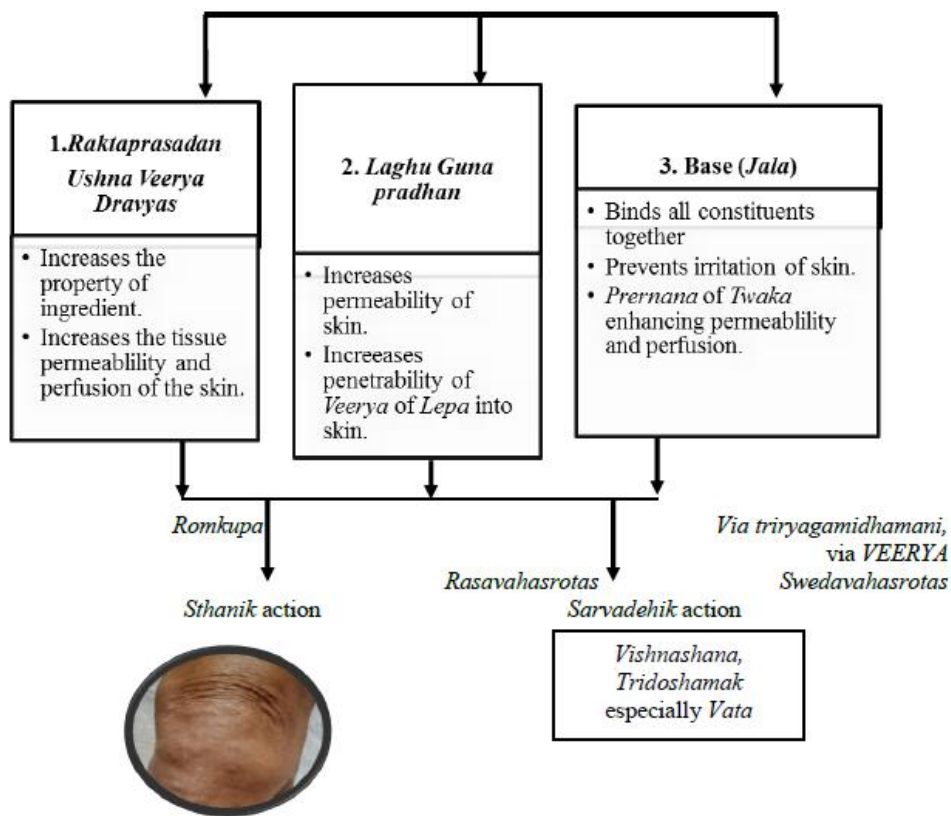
1. Raktaprasadan Ushna Veerya Dravyas

• Increases the property of ingredient.
• Increases the tissue permeablility and perfusion of the skin.

2. Laghu Guna pradhan

• Increases permeability of skin.
• Increeases penetrability of Veerya of Lepa into skin.

3. Base (Jala)

• Binds all constituents together
• Prevents irritation of skin.
• Prernana of Twaka enhancing permeablility and perfusion.

Romkupa

Via triryagamidhamani, via VEERYA Swedavahasrotas

Rasavahasrotas

Sthanik action

Sarvadehik action

Vishnashana, Tridoshamak especially Vata